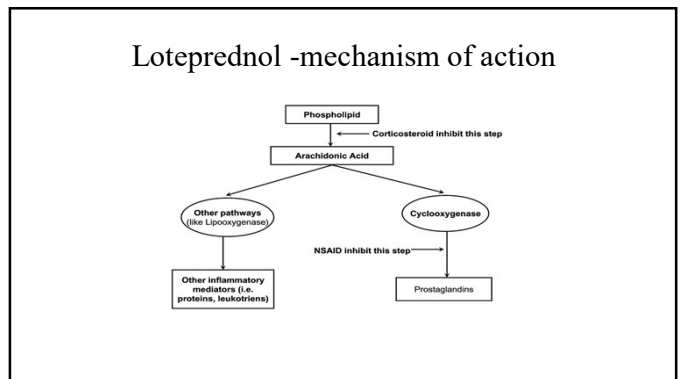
Loteprednol -mechanism of action

Phospholipid

Corticosteroid inhibit this step

Arachidonic Acid

Other pathways (like Lipooxygenase)

Cyclooxygenase

NSAID inhibit this step

Other inflammatory mediators (i.e. proteins, leukotriens)

Prostaglandins